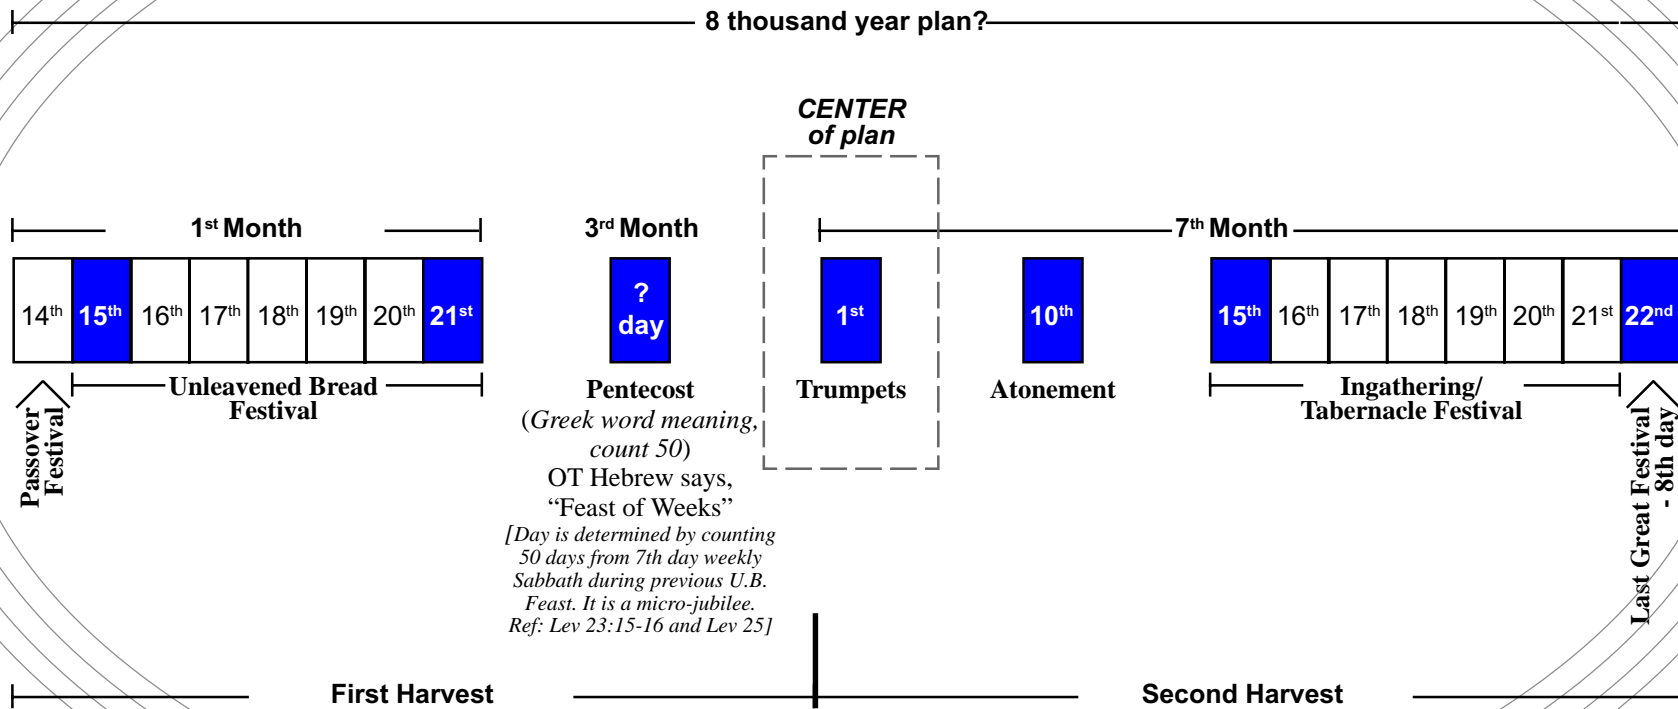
8 thousand year plan?

CENTER of plan

1st Month

| 14th | 15th | 16th | 17th | 18th | 19th | 20th | 21st |
|---|---|---|---|---|---|---|---|

Passover Festival

Unleavened Bread Festival

3rd Month

? day

Pentecost
(Greek word meaning, count 50)
OT Hebrew says, “Feast of Weeks”
[Day is determined by counting 50 days from 7th day weekly Sabbath during previous U.B. Feast. It is a micro-jubilee. Ref: Lev 23:15-16 and Lev 25]

7th Month

1st

Trumpets

10th

Atonement

| 15th | 16th | 17th | 18th | 19th | 20th | 21st | 22nd |
|---|---|---|---|---|---|---|---|

Ingathering/ Tabernacle Festival

Last Great Festival - 8th day

First Harvest

Second Harvest